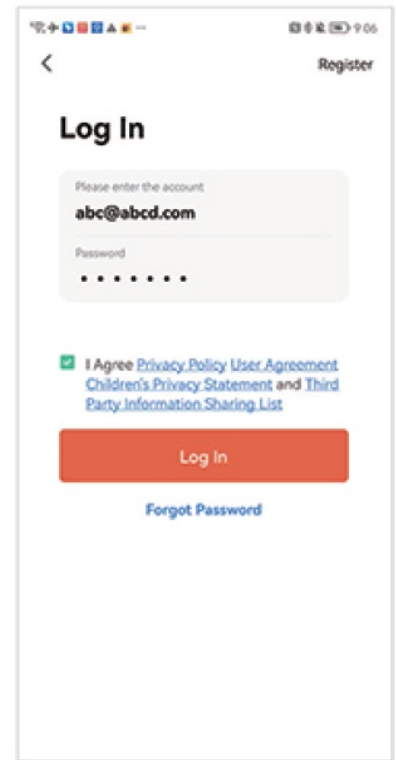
9:06

<

Register

Log In

Please enter the account

abc@abcd.com

Password

• • • • • • •

I Agree Privacy Policy User Agreement Children's Privacy Statement and Third Party Information Sharing List

Log In

Forgot Password